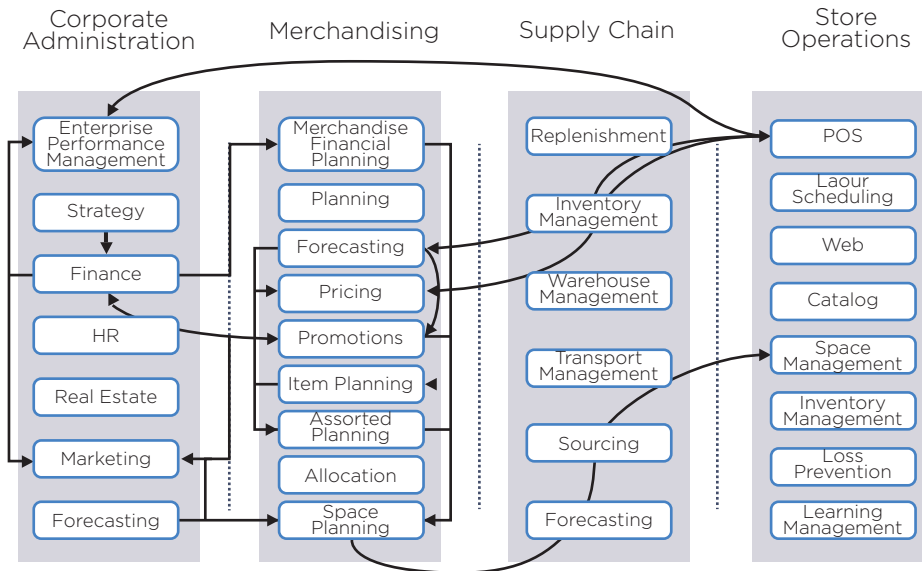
Corporate Administration

Enterprise Performance Management

Strategy

Finance

HR

Real Estate

Marketing

Forecasting

Merchandising

Merchandise Financial Planning

Planning

Forecasting

Pricing

Promotions

Item Planning

Assorted Planning

Allocation

Space Planning

Supply Chain

Replenishment

Inventory Management

Warehouse Management

Transport Management

Sourcing

Forecasting

Store Operations

POS

Laour Scheduling

Web

Catalog

Space Management

Inventory Management

Loss Prevention

Learning Management